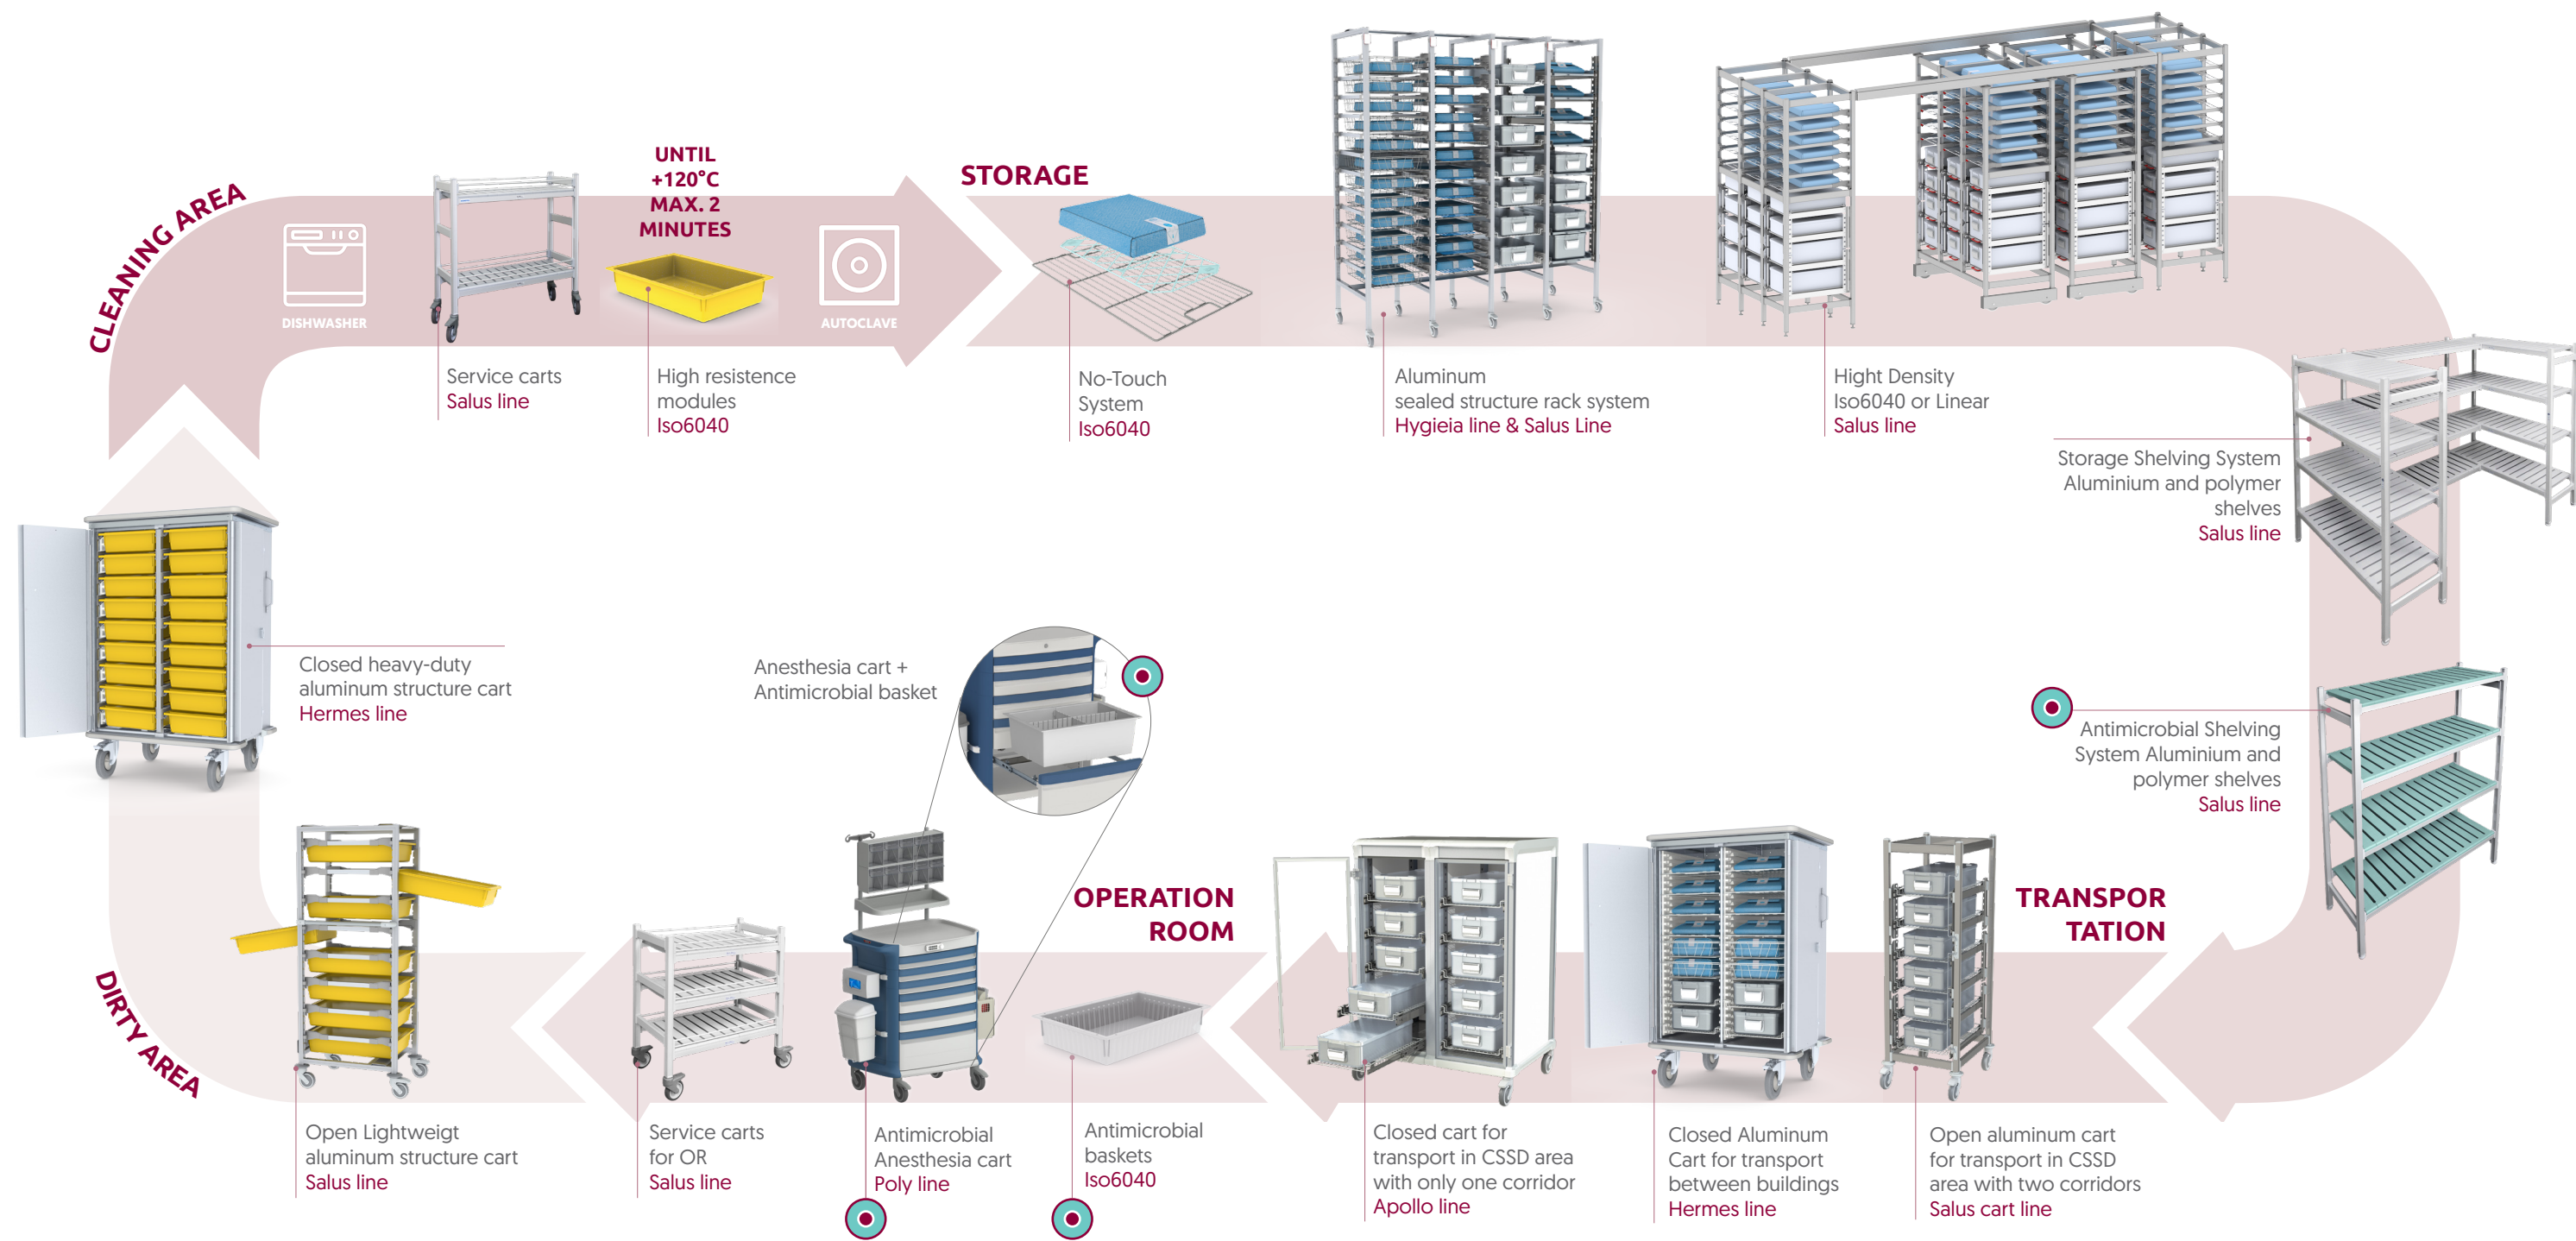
CLEANING AREA

DISHWASHER

Service carts
Salus line

UNTIL +120°C MAX. 2 MINUTES

High resistence modules
Iso6040

AUTOCLAVE

STORAGE

No-Touch System
Iso6040

Aluminum sealed structure rack system
Hygieia line & Salus Line

Hight Density
Iso6040 or Linear
Salus line

Storage Shelving System Aluminium and polymer shelves
Salus line

Antimicrobial Shelving System Aluminium and polymer shelves
Salus line

TRANSPOR TATION

Closed heavy-duty aluminum structure cart
Hermes line

Anesthesia cart + Antimicrobial basket

OPERATION ROOM

DIRTY AREA

Open Lightweigt aluminum structure cart
Salus line

Service carts for OR
Salus line

Antimicrobial Anesthesia cart
Poly line

Antimicrobial baskets
Iso6040

Closed cart for transport in CSSD area with only one corridor
Apollo line

Closed Aluminum Cart for transport between buildings
Hermes line

Open aluminum cart for transport in CSSD area with two corridors
Salus cart line